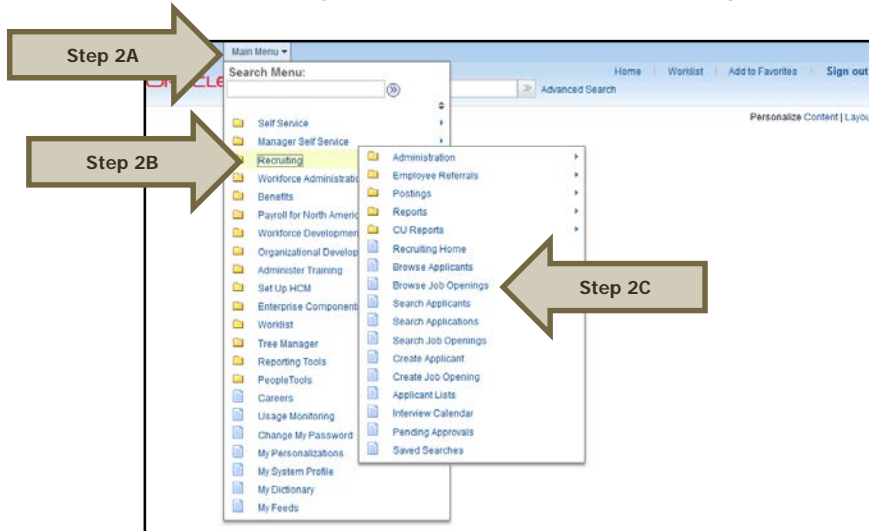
Step 2A

Main Menu ▾

Search Menu:

Home | Worklist | Add to Favorites | Sign out

Advanced Search

Personalize Content | Layou

Step 2B

Self Service
Manager Self Service
Recruiting
Workforce Administratio
Benefits
Payroll for North Americ
Workforce Developmen
Organizational Develop
Administer Training
Set Up HCM
Enterprise Component
Worklist
Tree Manager
Reporting Tools
PeopleTools
Careers
Usage Monitoring
Change My Password
My Personalizations
My System Profile
My Dictionary
My Feeds

Administration
Employee Referrals
Postings
Reports
CU Reports
Recruiting Home
Browse Applicants
Browse Job Openings
Search Applicants
Search Applications
Search Job Openings
Create Applicant
Create Job Opening
Applicant Lists
Interview Calendar
Pending Approvals
Saved Searches

Step 2C